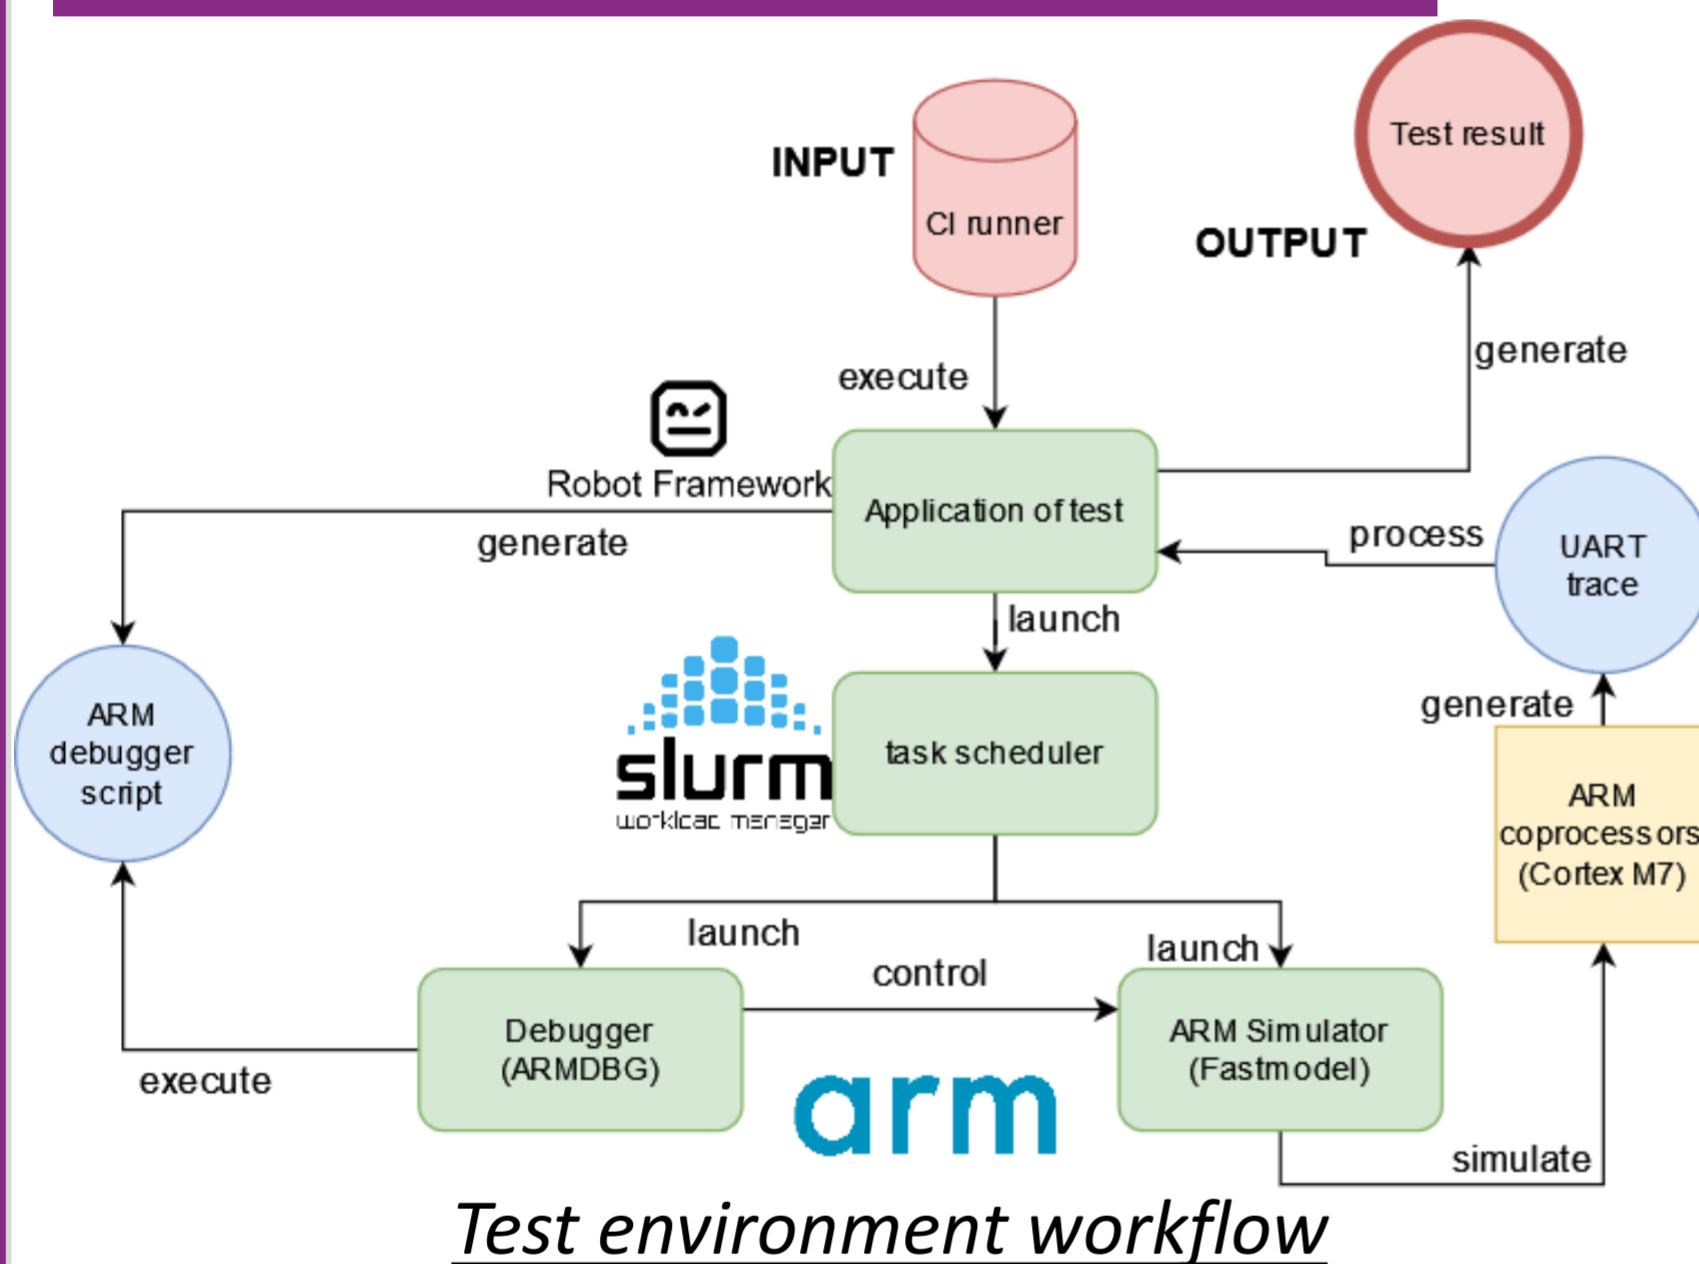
INPUT

CI runner

Test result

OUTPUT

generate

execute

Robot Framework

Application of test

generate

process

UART trace

launch

ARM debugger script

slurm
workload manager

task scheduler

generate

ARM coprocessors (Cortex M7)

launch

control

launch

Debugger (ARMDBG)

ARM Simulator (Fastmodel)

execute

arm

simulate

Test environment workflow